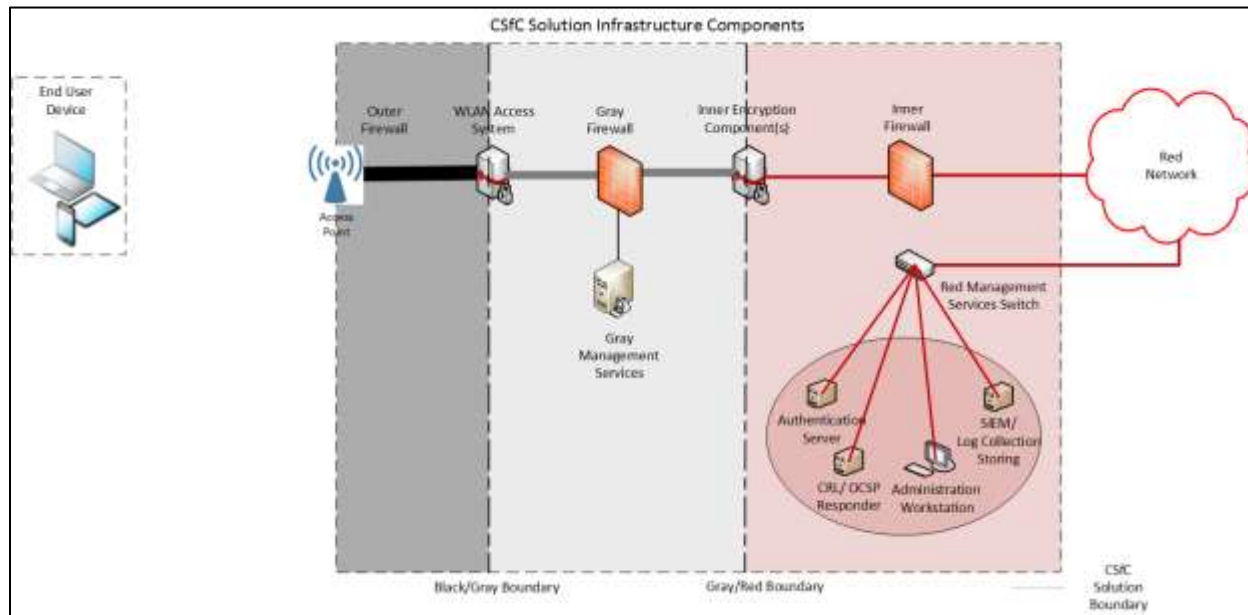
CSfC Solution Infrastructure Components

End User Device

Outer Firewall

WLAN Access System

Gray Firewall

Inner Encryption Component(s)

Inner Firewall

Red Network

Access Point

Gray Management Services

Red Management Services Switch

Authentication Server

SIEM/ Log Collection Storing

CRL/ OCSP Responder

Administration Workstation

Black/Gray Boundary

Gray/Red Boundary

CSfC Solution Boundary